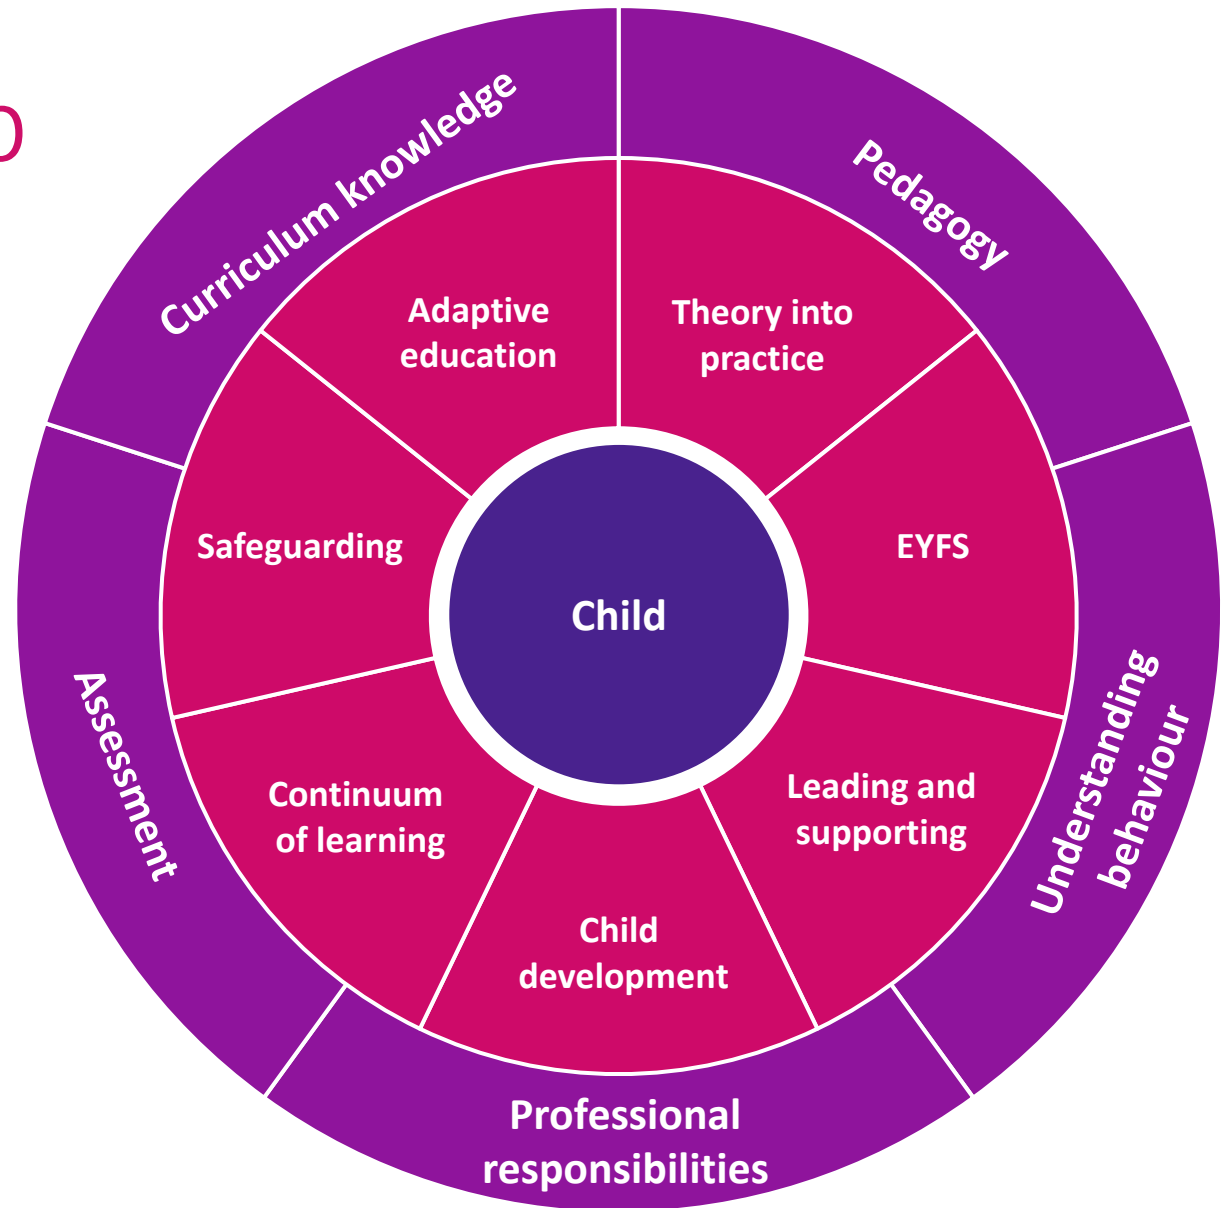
Curriculum knowledge

Pedagogy

Adaptive education

Theory into practice

Safeguarding

Child

EYFS

Assessment

Understanding behaviour

Continuum of learning

Leading and supporting

Child development

Professional responsibilities